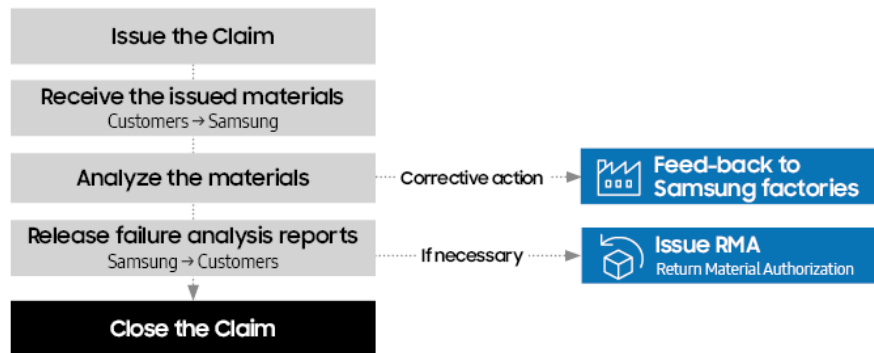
Issue the Claim

Receive the issued materials
Customers → Samsung

Analyze the materials

Corrective action

Feed-back to Samsung factories

Release failure analysis reports
Samsung → Customers

If necessary

Issue RMA
Return Material Authorization

Close the Claim